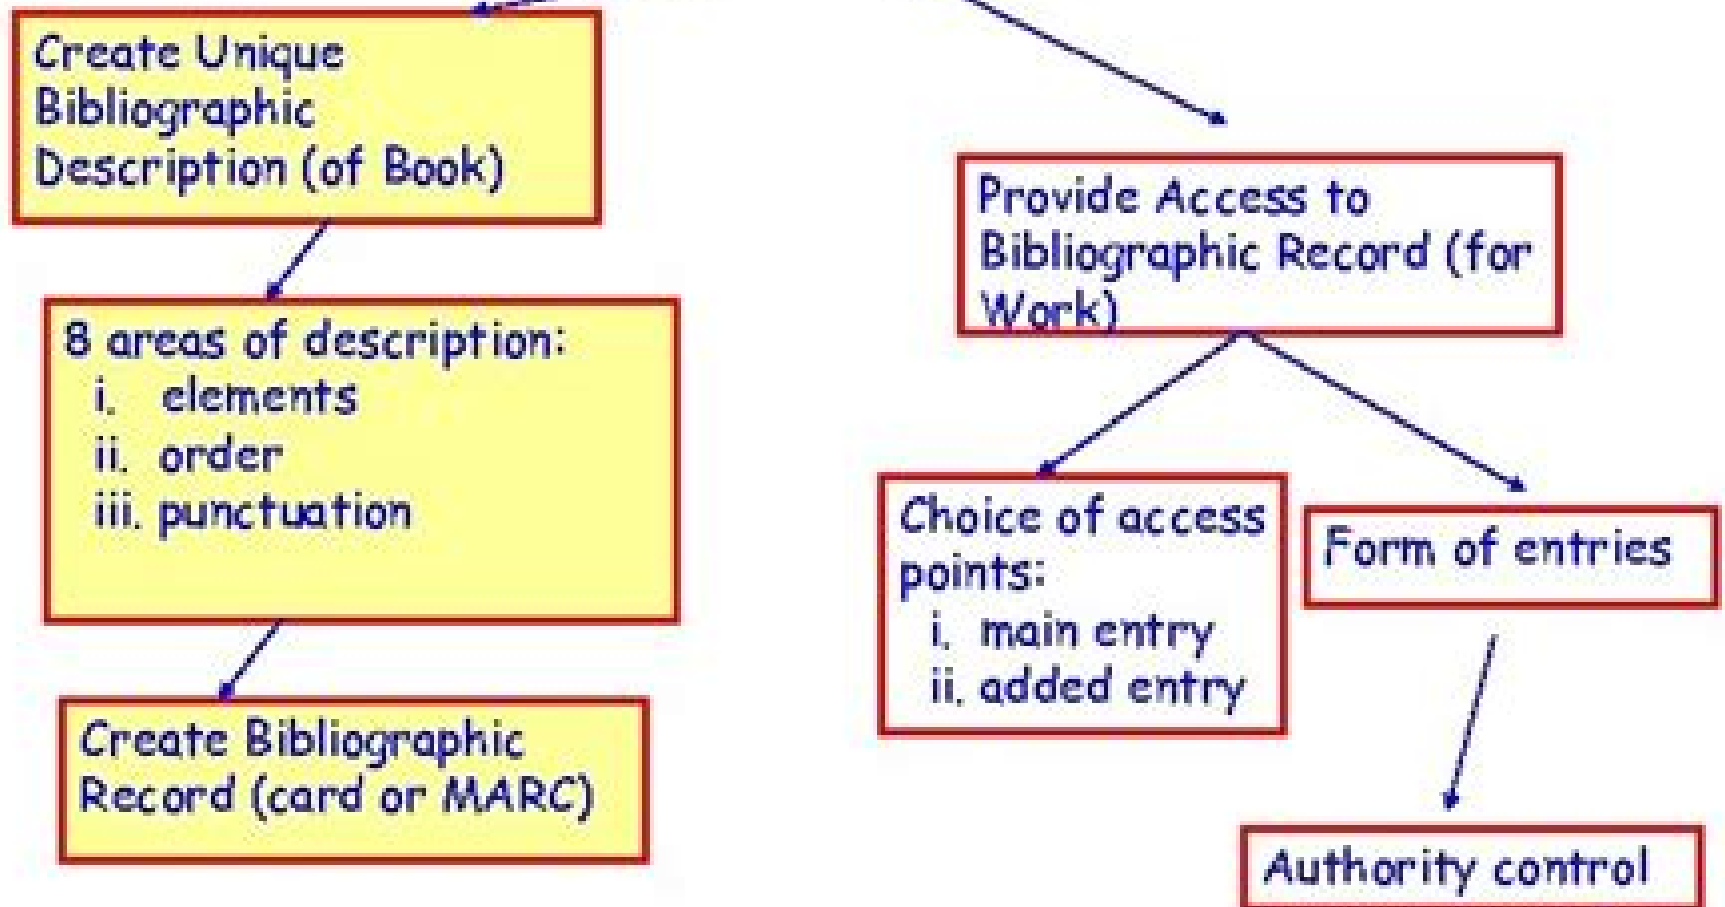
Create Unique Bibliographic Description (of Book)

8 areas of description:
i. elements
ii. order
iii. punctuation

Create Bibliographic Record (card or MARC)

Provide Access to Bibliographic Record (for Work)

Choice of access points:
i. main entry
ii. added entry

Form of entries

Authority control